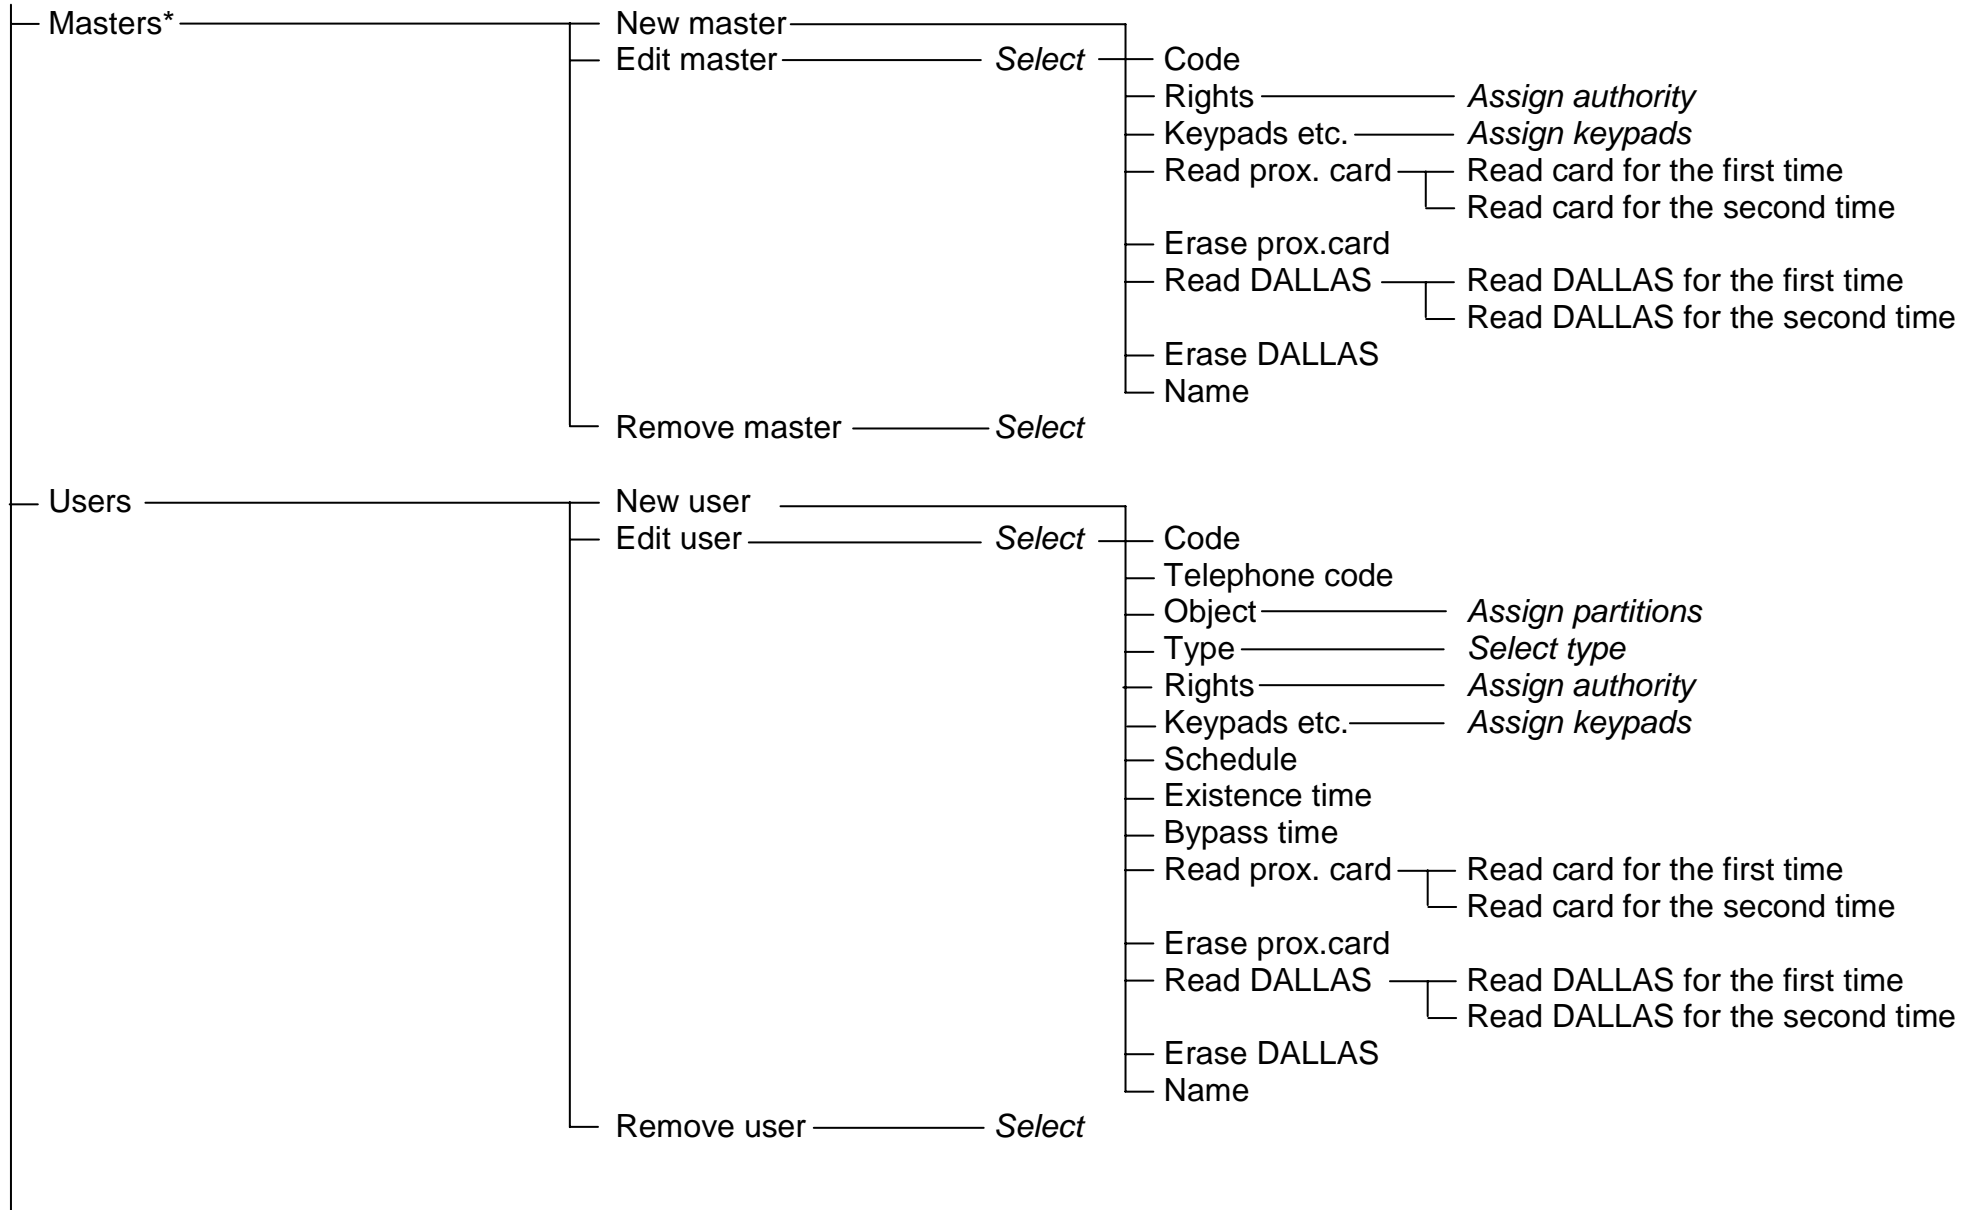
Masters*
New master
Edit master
Select
Code
Rights
*Assign authority*
Keypads etc.
*Assign keypads*
Read prox. card
Read card for the first time
Read card for the second time
Erase prox.card
Read DALLAS
Read DALLAS for the first time
Read DALLAS for the second time
Erase DALLAS
Name
Remove master
Select

Users
New user
Edit user
Select
Code
Telephone code
Object
*Assign partitions*
Type
*Select type*
Rights
*Assign authority*
Keypads etc.
*Assign keypads*
Schedule
Existence time
Bypass time
Read prox. card
Read card for the first time
Read card for the second time
Erase prox.card
Read DALLAS
Read DALLAS for the first time
Read DALLAS for the second time
Erase DALLAS
Name
Remove user
Select